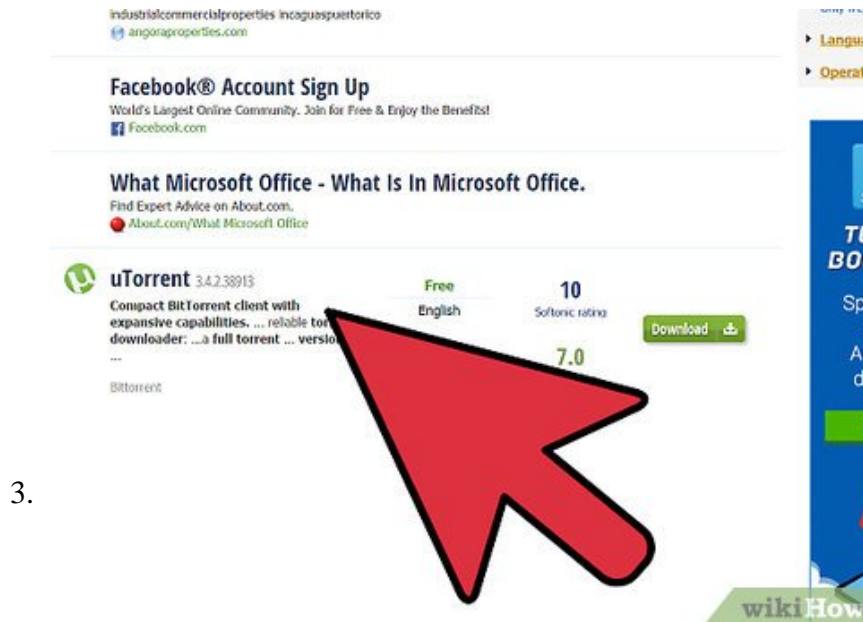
industrialcommercialproperties incaguaspuertorico
angoraproperties.com

Facebook® Account Sign Up
World's Largest Online Community. Join for Free & Enjoy the Benefits!
Facebook.com

What Microsoft Office - What Is In Microsoft Office.
Find Expert Advice on About.com.
About.com/What Microsoft Office

uTorrent 3.4.2.38913
Compact BitTorrent client with expansive capabilities. ... reliable tor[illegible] downloader: ...a full torrent ... versio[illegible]
...

Bittorrent

Free
English

10
Softonic rating

7.0

Download

Langu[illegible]
Operat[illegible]

T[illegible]
BO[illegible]
Sp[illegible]
A
d

3.

wikiHow